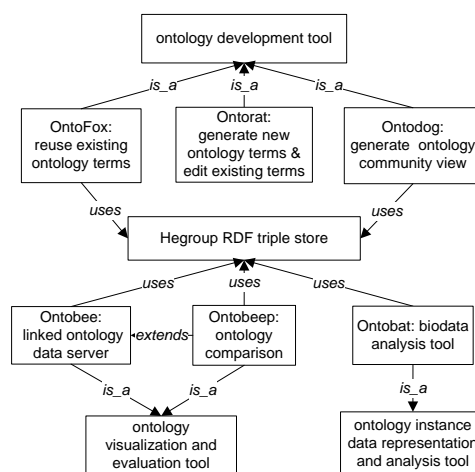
ontology development tool

is_a

is_a

is_a

OntoFox: reuse existing ontology terms

Ontorat: generate new ontology terms & edit existing terms

Ontodog: generate ontology community view

uses

uses

Hegroup RDF triple store

uses

uses

uses

Ontobee: linked ontology data server

extends

Ontobeep: ontology comparison

Ontobat: biodata analysis tool

is_a

is_a

is_a

ontology visualization and evaluation tool

ontology instance data representation and analysis tool